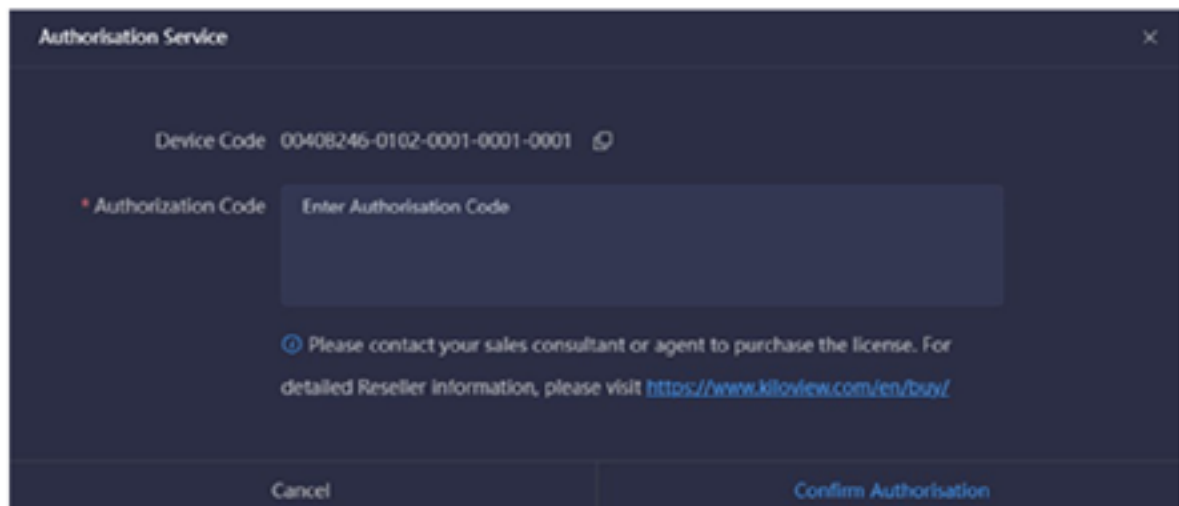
Authorisation Service

×

Device Code 00408246-0102-0001-0001-0001

* Authorization Code

Enter Authorisation Code

Please contact your sales consultant or agent to purchase the license. For detailed Reseller information, please visit https://www.kiloview.com/en/buy/

Cancel

Confirm Authorisation